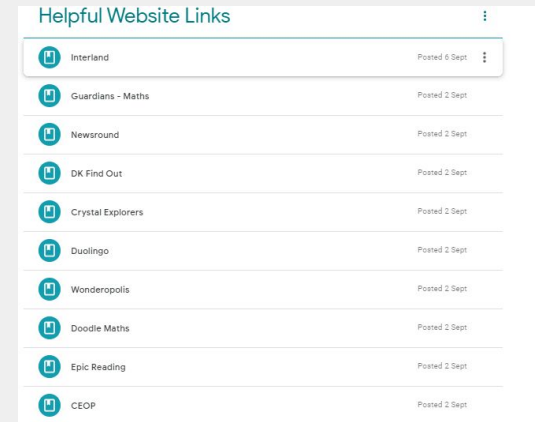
Helpful Website Links

Interland
Posted 6 Sept

Guardians - Maths
Posted 2 Sept

Newsround
Posted 2 Sept

DK Find Out
Posted 2 Sept

Crystal Explorers
Posted 2 Sept

Duolingo
Posted 2 Sept

Wonderopolis
Posted 2 Sept

Doodle Maths
Posted 2 Sept

Epic Reading
Posted 2 Sept

CEOP
Posted 2 Sept